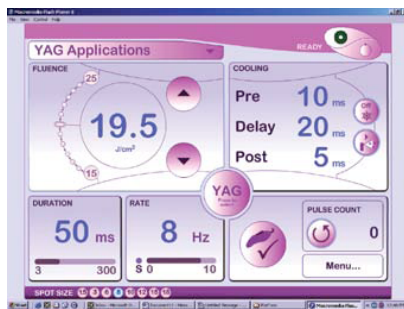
Macromedia Flash Player 6
File View Control Help

YAG Applications

READY

FLUENCE

25

19.5
J/cm²

15

COOLING

Pre 10 ms

Delay 20 ms

Post 5 ms

Off

YAG

DURATION

50 ms

3 300

RATE

8 Hz

S 0 10

PULSE COUNT

0

Menu...

SPOT SIZE

Start